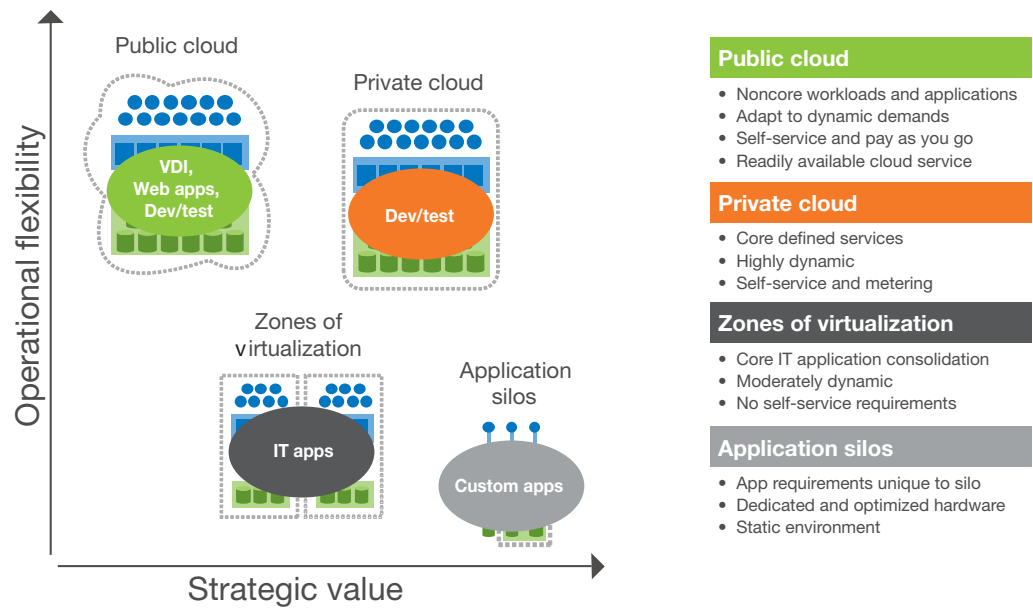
Operational flexibility

Public cloud

VDI, Web apps, Dev/test

Private cloud

Dev/test

Zones of virtualization

IT apps

Application silos

Custom apps

Strategic value

Public cloud
- Noncore workloads and applications
- Adapt to dynamic demands
- Self-service and pay as you go
- Readily available cloud service

Private cloud
- Core defined services
- Highly dynamic
- Self-service and metering

Zones of virtualization
- Core IT application consolidation
- Moderately dynamic
- No self-service requirements

Application silos
- App requirements unique to silo
- Dedicated and optimized hardware
- Static environment